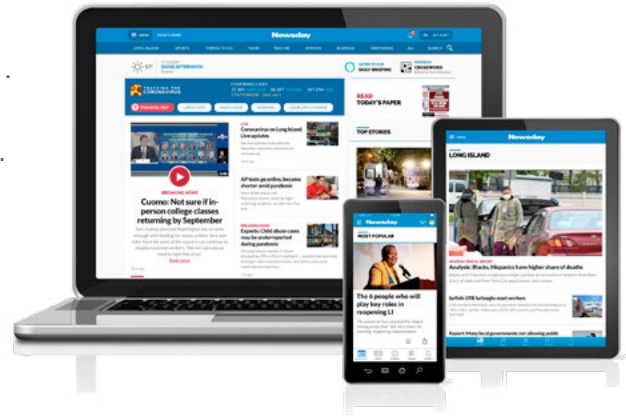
Newsday

GOOD AFTERNOON

TRACKING THE CORONAVIRUS

BREAKING NEWS

Cuomo: Not sure if in-person college classes returning by September

Read more

Coronavirus on Long Island: Live updates

AP tests go online, become shorter amid pandemic

Experts: Child abuse cases may be underreported during pandemic

READ TODAY'S PAPER

TOP STORIES

DAILY BRIEFING

CROSSWORD

Newsday

LONG ISLAND

Analysis: Blacks, Hispanics have higher share of deaths

Suffolk OTB furloughs most workers

Report: Many local governments not allowing public

Newsday

MOST POPULAR

The 6 people who will play key roles in reopening LI